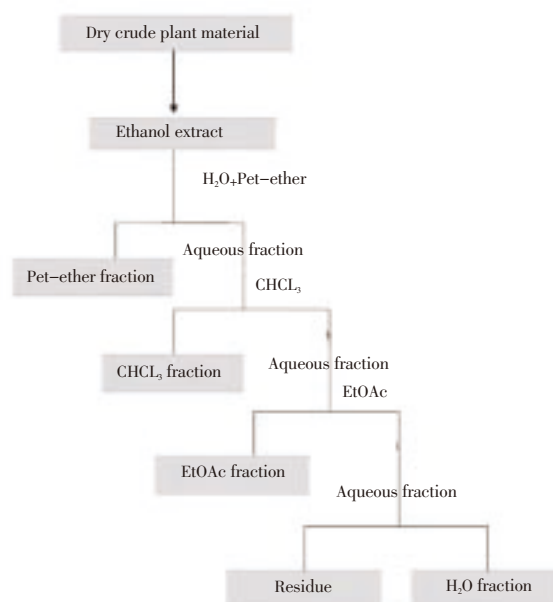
Dry crude plant material

Ethanol extract

$H_2O$+Pet−ether

Aqueous fraction

Pet−ether fraction

$CHCL_3$

$CHCL_3$ fraction

Aqueous fraction

EtOAc

EtOAc fraction

Aqueous fraction

Residue

$H_2O$ fraction